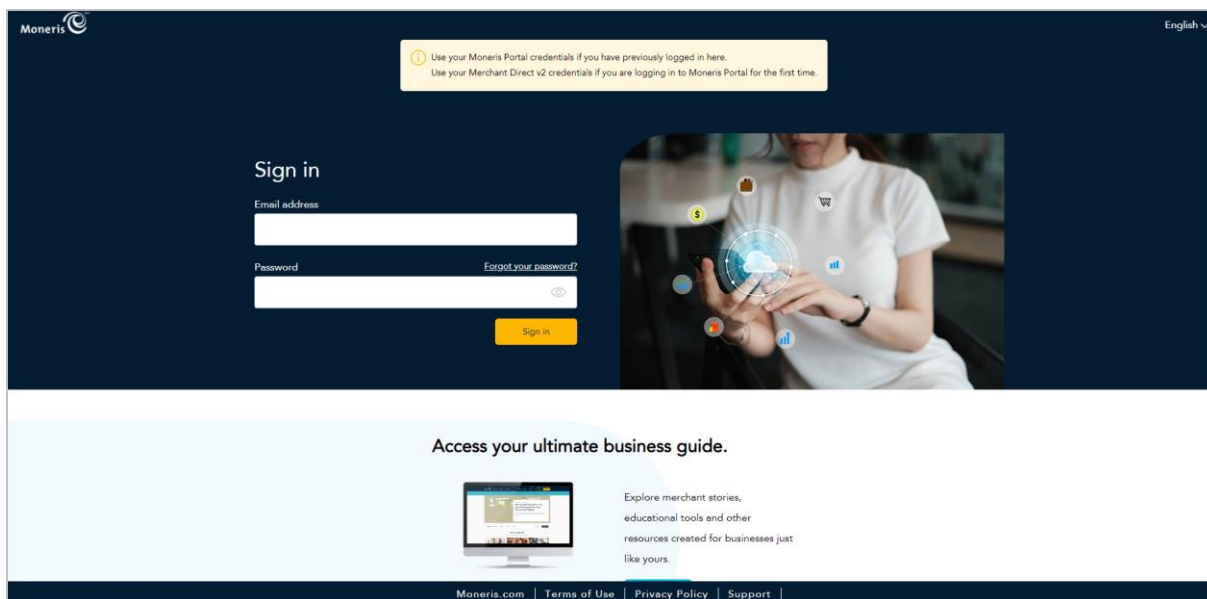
Moneris

English

Use your Moneris Portal credentials if you have previously logged in here.
Use your Merchant Direct v2 credentials if you are logging in to Moneris Portal for the first time.

Sign in

Email address

Password

Forgot your password?

Sign in

Access your ultimate business guide.

Explore merchant stories, educational tools and other resources created for businesses just like yours.

Moneris.com | Terms of Use | Privacy Policy | Support |